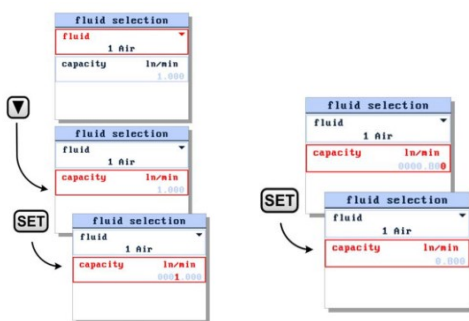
fluid selection
fluid
1 Air
capacity ln/min
1.000

▼

fluid selection
fluid
1 Air
capacity ln/min
1.000

SET

fluid selection
fluid
1 Air
capacity ln/min
0001.000

fluid selection
fluid
1 Air
capacity ln/min
0000.000

SET

fluid selection
fluid
1 Air
capacity ln/min
0.000